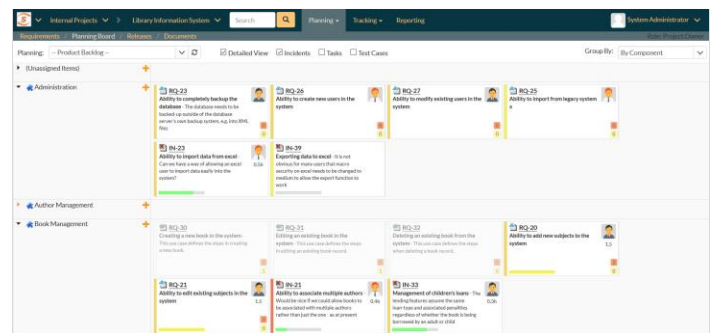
Internal Projects | Library Information System | Search | Planning | Tracking | Reporting | System Administrator

Requirements / Planning Board / Releases / Documents

Role: Project Owner

Planning: -- Product Backlog -- | Detailed View | Incidents | Tasks | Test Cases | Group By: By Component

(Unassigned Items)

Administration

RQ-23
Ability to completely backup the database - The database needs to be backed up outside of the database server's own backup system, e.g. into XML files

RQ-26
Ability to create new users in the system

RQ-27
Ability to modify existing users in the system

RQ-25
Ability to import from legacy system s

IN-23
Ability to import data from excel - Can we have a way of allowing an excel user to import data easily into the system?
0.0h

IN-39
Exporting data to excel - It is not obvious for many users that macro security on excel needs to be changed to medium to allow the export function to work

Author Management

Book Management

RQ-30
Creating a new book in the system - This use case defines the steps in creating a new book

RQ-31
Editing an existing book in the system - This use case defines the steps in editing an existing book record

RQ-32
Deleting an existing book from the system - This use case defines the steps when deleting a book record

RQ-20
Ability to add new subjects to the system
1.5

RQ-21
Ability to edit existing subjects in the system
1.5

IN-21
Ability to associate multiple authors - Would be nice if we could allow books to be associated with multiple authors rather than just the one - as at present
0.4h

IN-33
Management of children's loans - The lending features assume the same loan type and associated penalties regardless of whether the book is being borrowed by an adult or child
0.3h